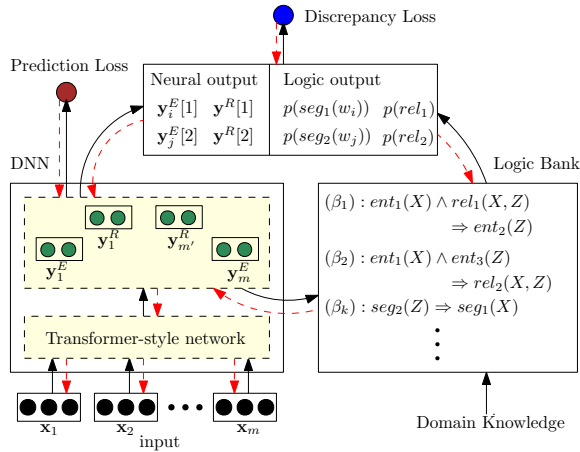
Discrepancy Loss

Prediction Loss

| Neural output | | Logic output | |
|---|---|---|---|
| $\mathbf{y}_i^E[1]$ | $\mathbf{y}^R[1]$ | $p(seg_1(w_i))$ | $p(rel_1)$ |
| $\mathbf{y}_j^E[2]$ | $\mathbf{y}^R[2]$ | $p(seg_2(w_j))$ | $p(rel_2)$ |

DNN

Logic Bank

$\mathbf{y}_1^R$ $\mathbf{y}_{m'}^R$

$\mathbf{y}_1^E$ $\mathbf{y}_m^E$

Transformer-style network

$(\beta_1): ent_1(X) \wedge rel_1(X, Z)$
$\Rightarrow ent_2(Z)$

$(\beta_2): ent_1(X) \wedge ent_3(Z)$
$\Rightarrow rel_2(X, Z)$

$(\beta_k): seg_2(Z) \Rightarrow seg_1(X)$

$\mathbf{x}_1$ $\mathbf{x}_2$ $\mathbf{x}_m$

input

Domain Knowledge